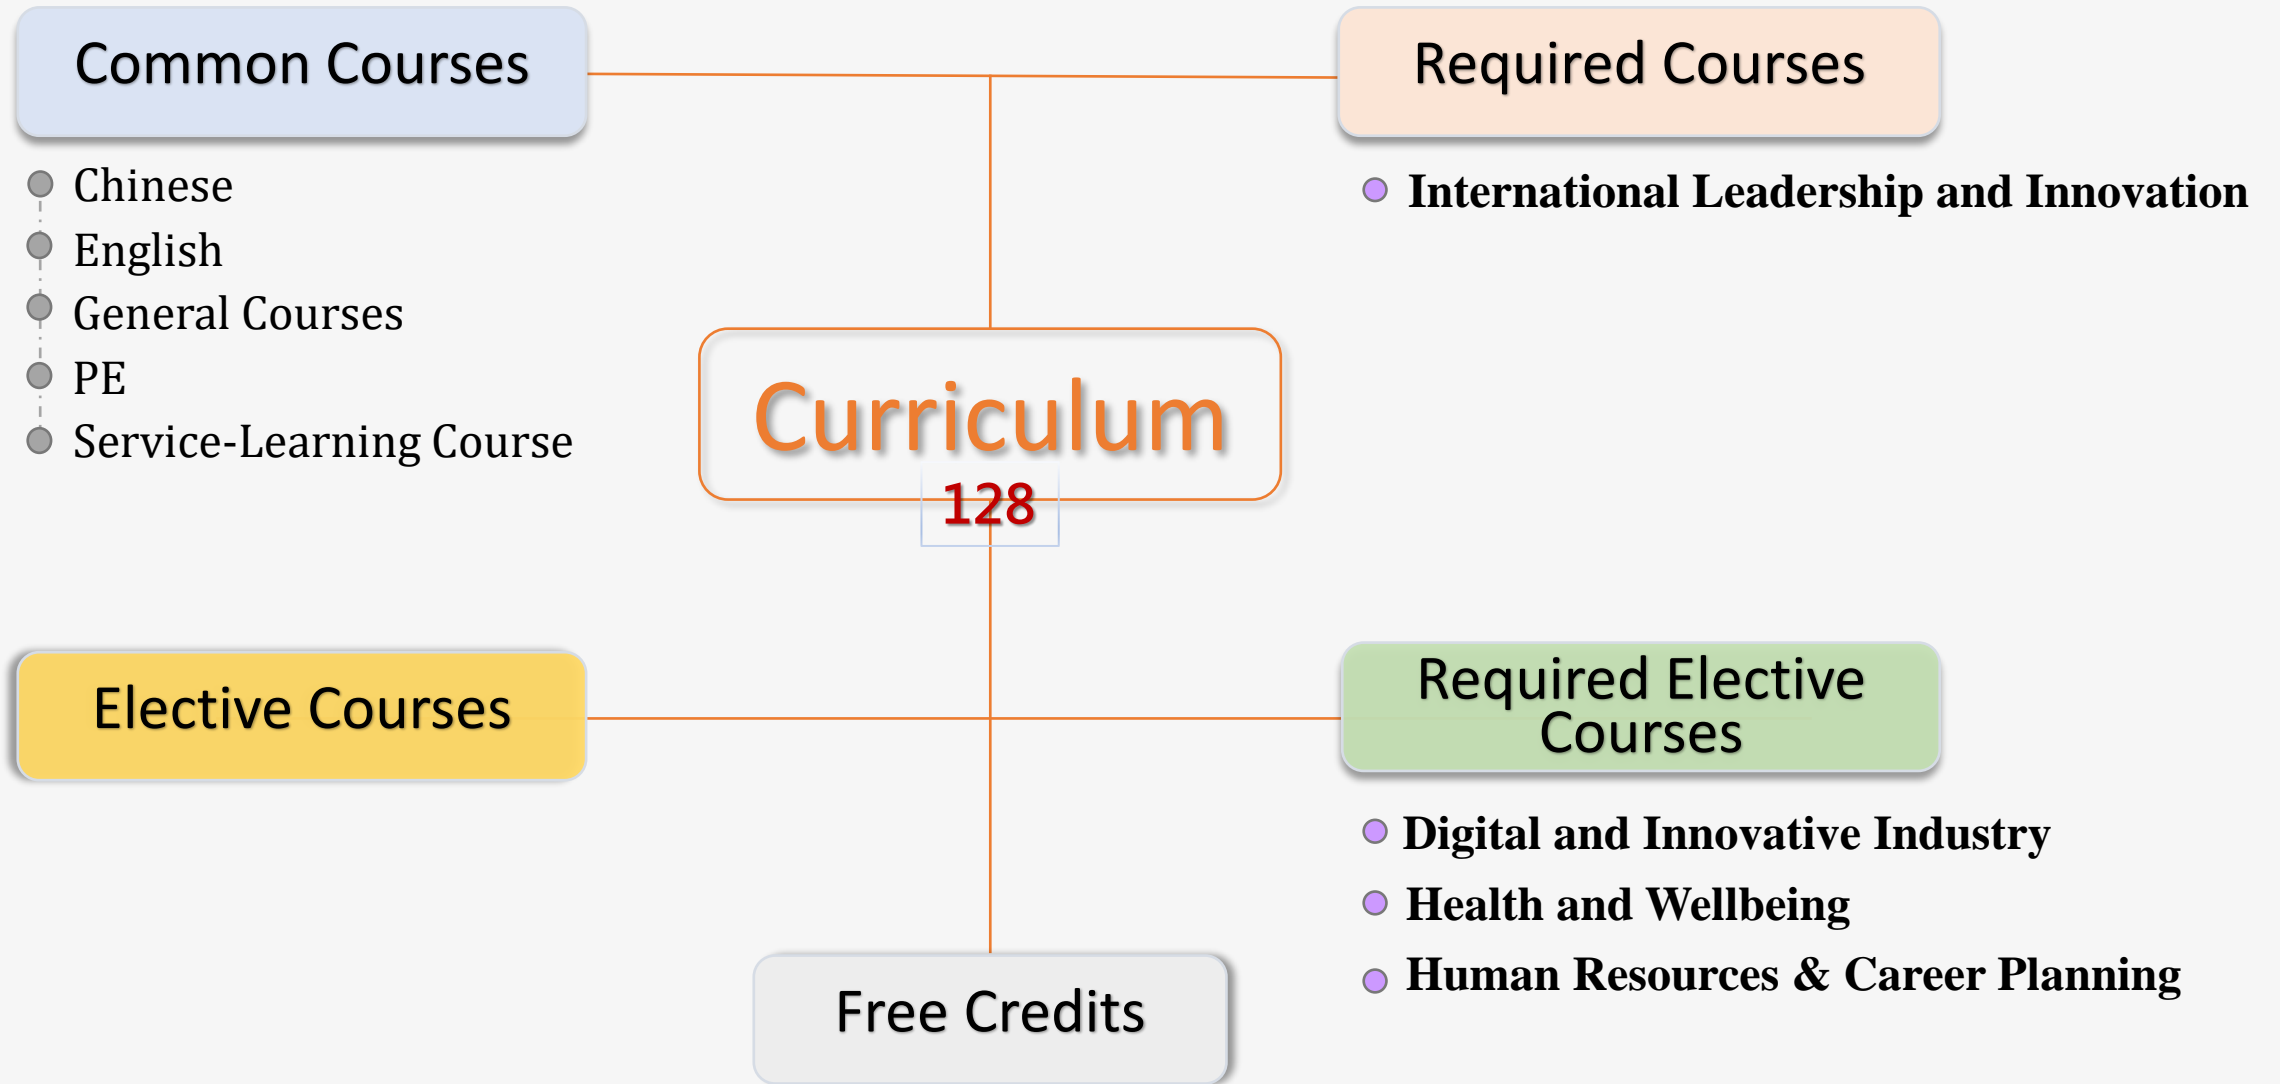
Common Courses

Chinese
English
General Courses
PE
Service-Learning Course

Required Courses

International Leadership and Innovation

Curriculum
128

Elective Courses

Required Elective Courses

Digital and Innovative Industry
Health and Wellbeing
Human Resources & Career Planning

Free Credits